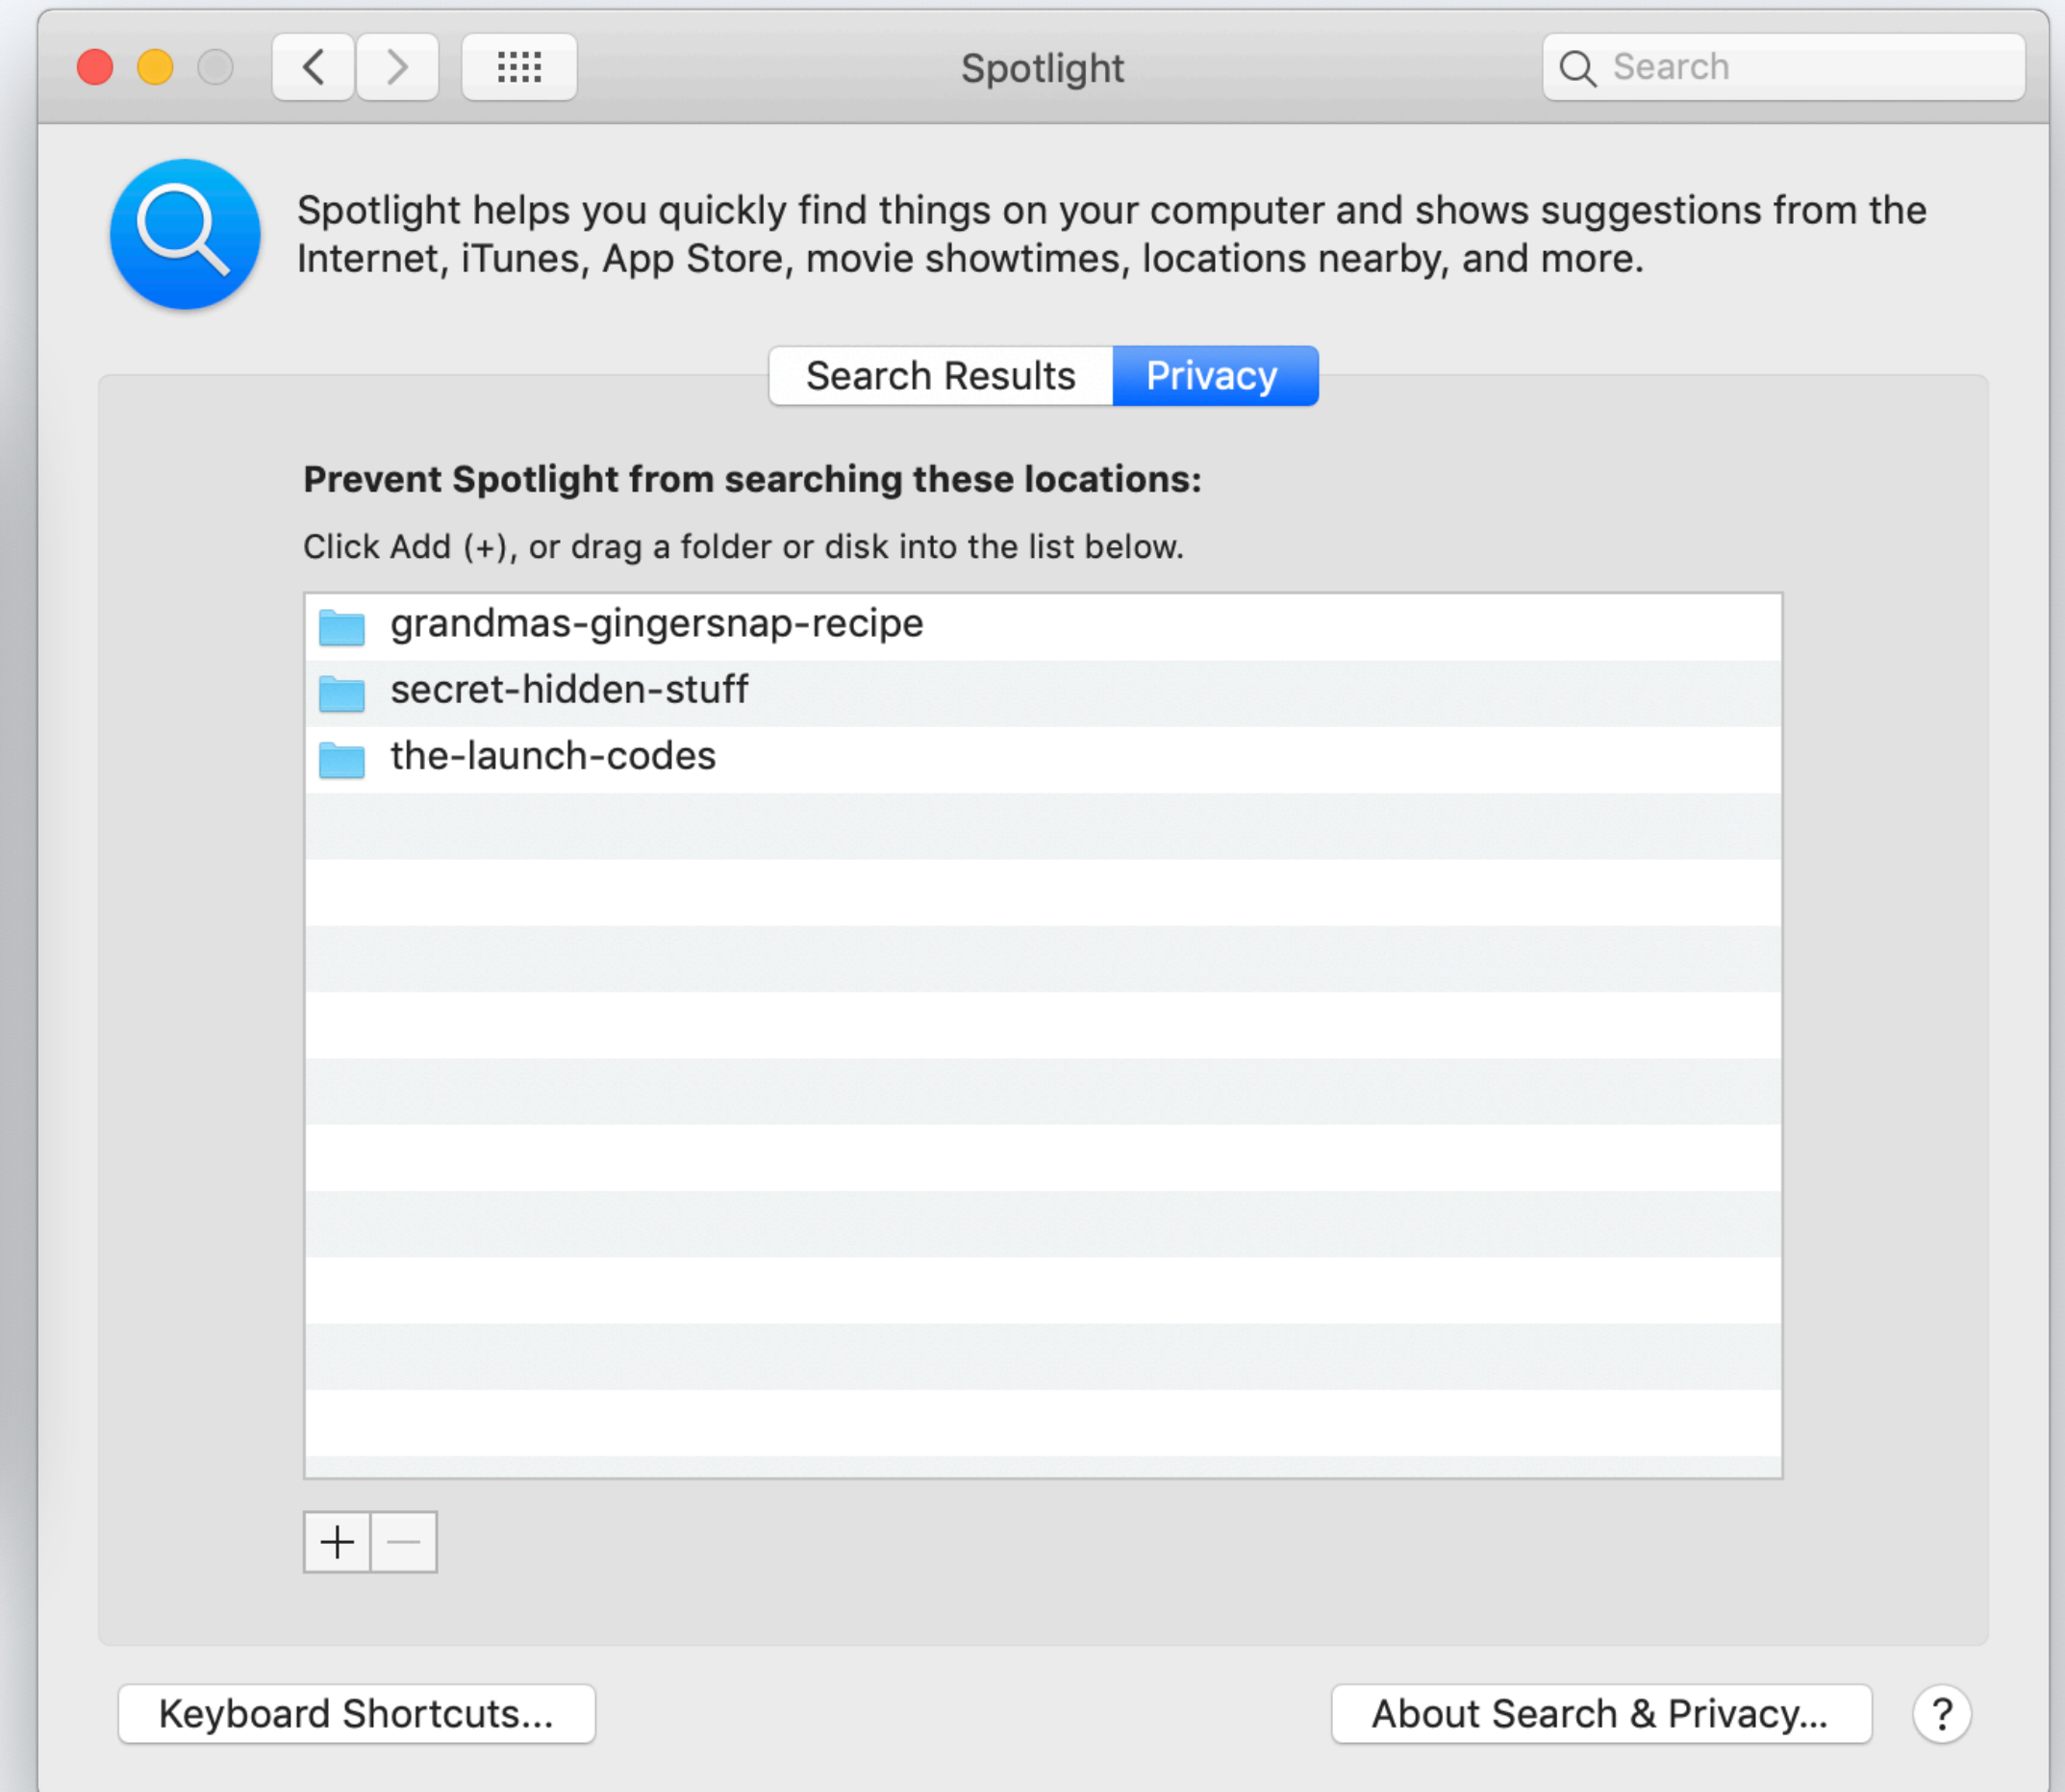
Spotlight

Search

Spotlight helps you quickly find things on your computer and shows suggestions from the Internet, iTunes, App Store, movie showtimes, locations nearby, and more.

Search Results Privacy

**Prevent Spotlight from searching these locations:**

Click Add (+), or drag a folder or disk into the list below.

grandmas-gingersnap-recipe
secret-hidden-stuff
the-launch-codes

+ −

Keyboard Shortcuts...

About Search & Privacy...

?